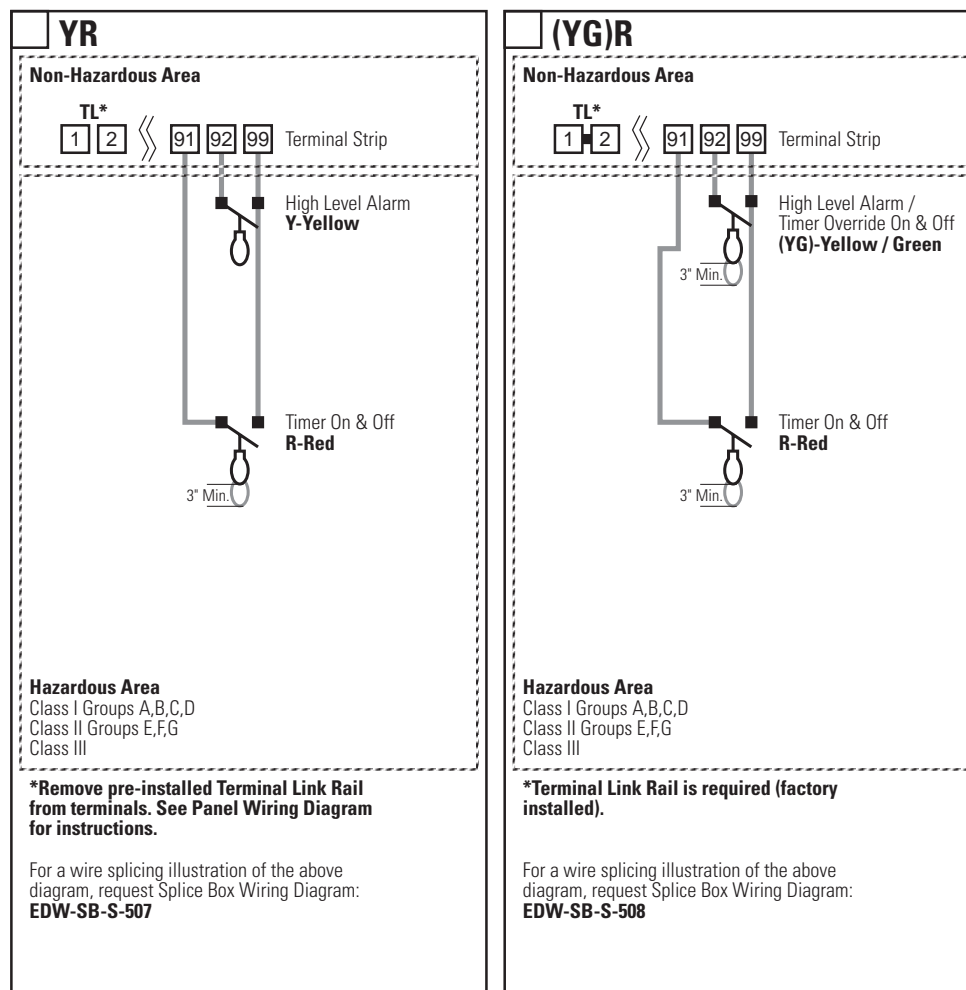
YR

Non-Hazardous Area

TL*

1 2 91 92 99 Terminal Strip

High Level Alarm
Y-Yellow

Timer On & Off
R-Red

3" Min.

Hazardous Area
Class I Groups A,B,C,D
Class II Groups E,F,G
Class III

*Remove pre-installed Terminal Link Rail from terminals. See Panel Wiring Diagram for instructions.

For a wire splicing illustration of the above diagram, request Splice Box Wiring Diagram:
EDW-SB-S-507

(YG)R

Non-Hazardous Area

TL*

1 2 91 92 99 Terminal Strip

High Level Alarm /
Timer Override On & Off
(YG)-Yellow / Green

3" Min.

Timer On & Off
R-Red

3" Min.

Hazardous Area
Class I Groups A,B,C,D
Class II Groups E,F,G
Class III

*Terminal Link Rail is required (factory installed).

For a wire splicing illustration of the above diagram, request Splice Box Wiring Diagram:
EDW-SB-S-508